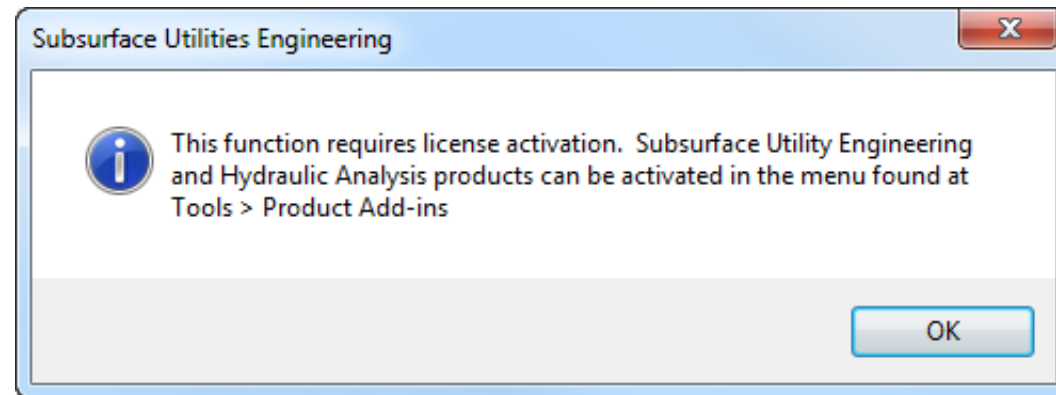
Subsurface Utilities Engineering

This function requires license activation. Subsurface Utility Engineering and Hydraulic Analysis products can be activated in the menu found at Tools > Product Add-ins

OK